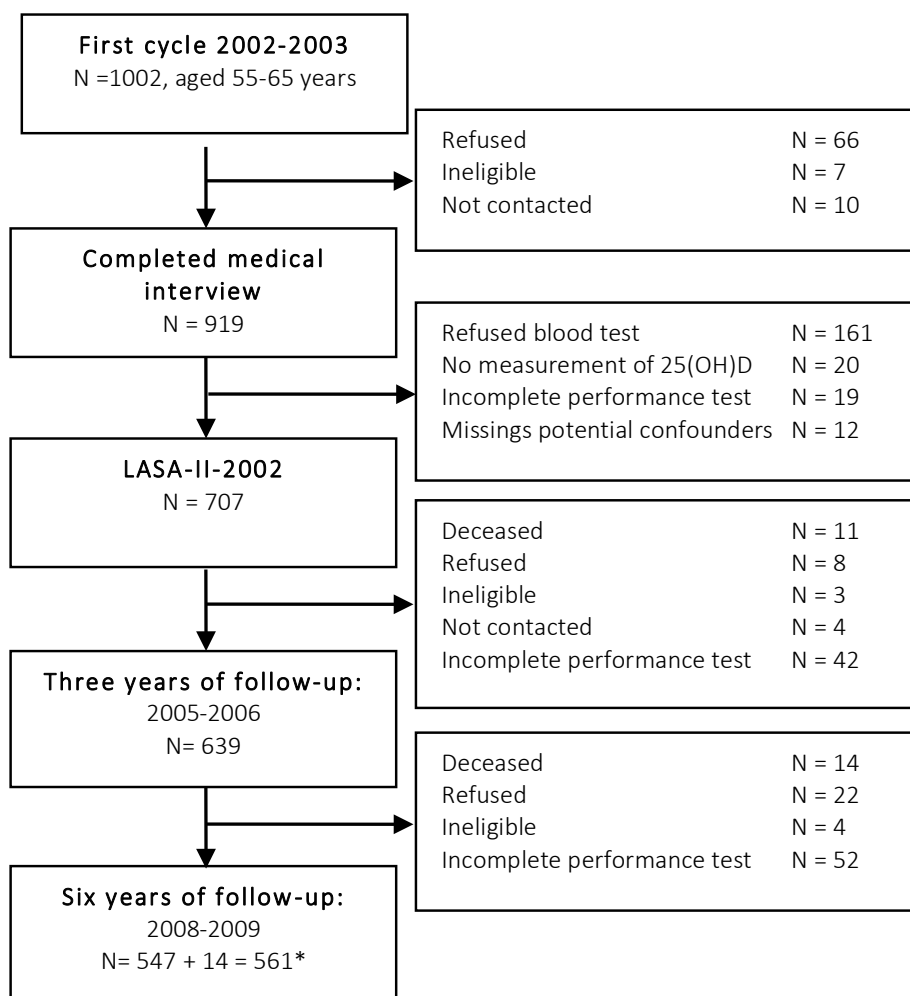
First cycle 2002-2003
N =1002, aged 55-65 years

Refused N = 66
Ineligible N = 7
Not contacted N = 10

Completed medical interview
N = 919

Refused blood test N = 161
No measurement of 25(OH)D N = 20
Incomplete performance test N = 19
Missings potential confounders N = 12

LASA-II-2002
N = 707

Deceased N = 11
Refused N = 8
Ineligible N = 3
Not contacted N = 4
Incomplete performance test N = 42

Three years of follow-up:
2005-2006
N= 639

Deceased N = 14
Refused N = 22
Ineligible N = 4
Incomplete performance test N = 52

Six years of follow-up:
2008-2009
N= 547 + 14 = 561*